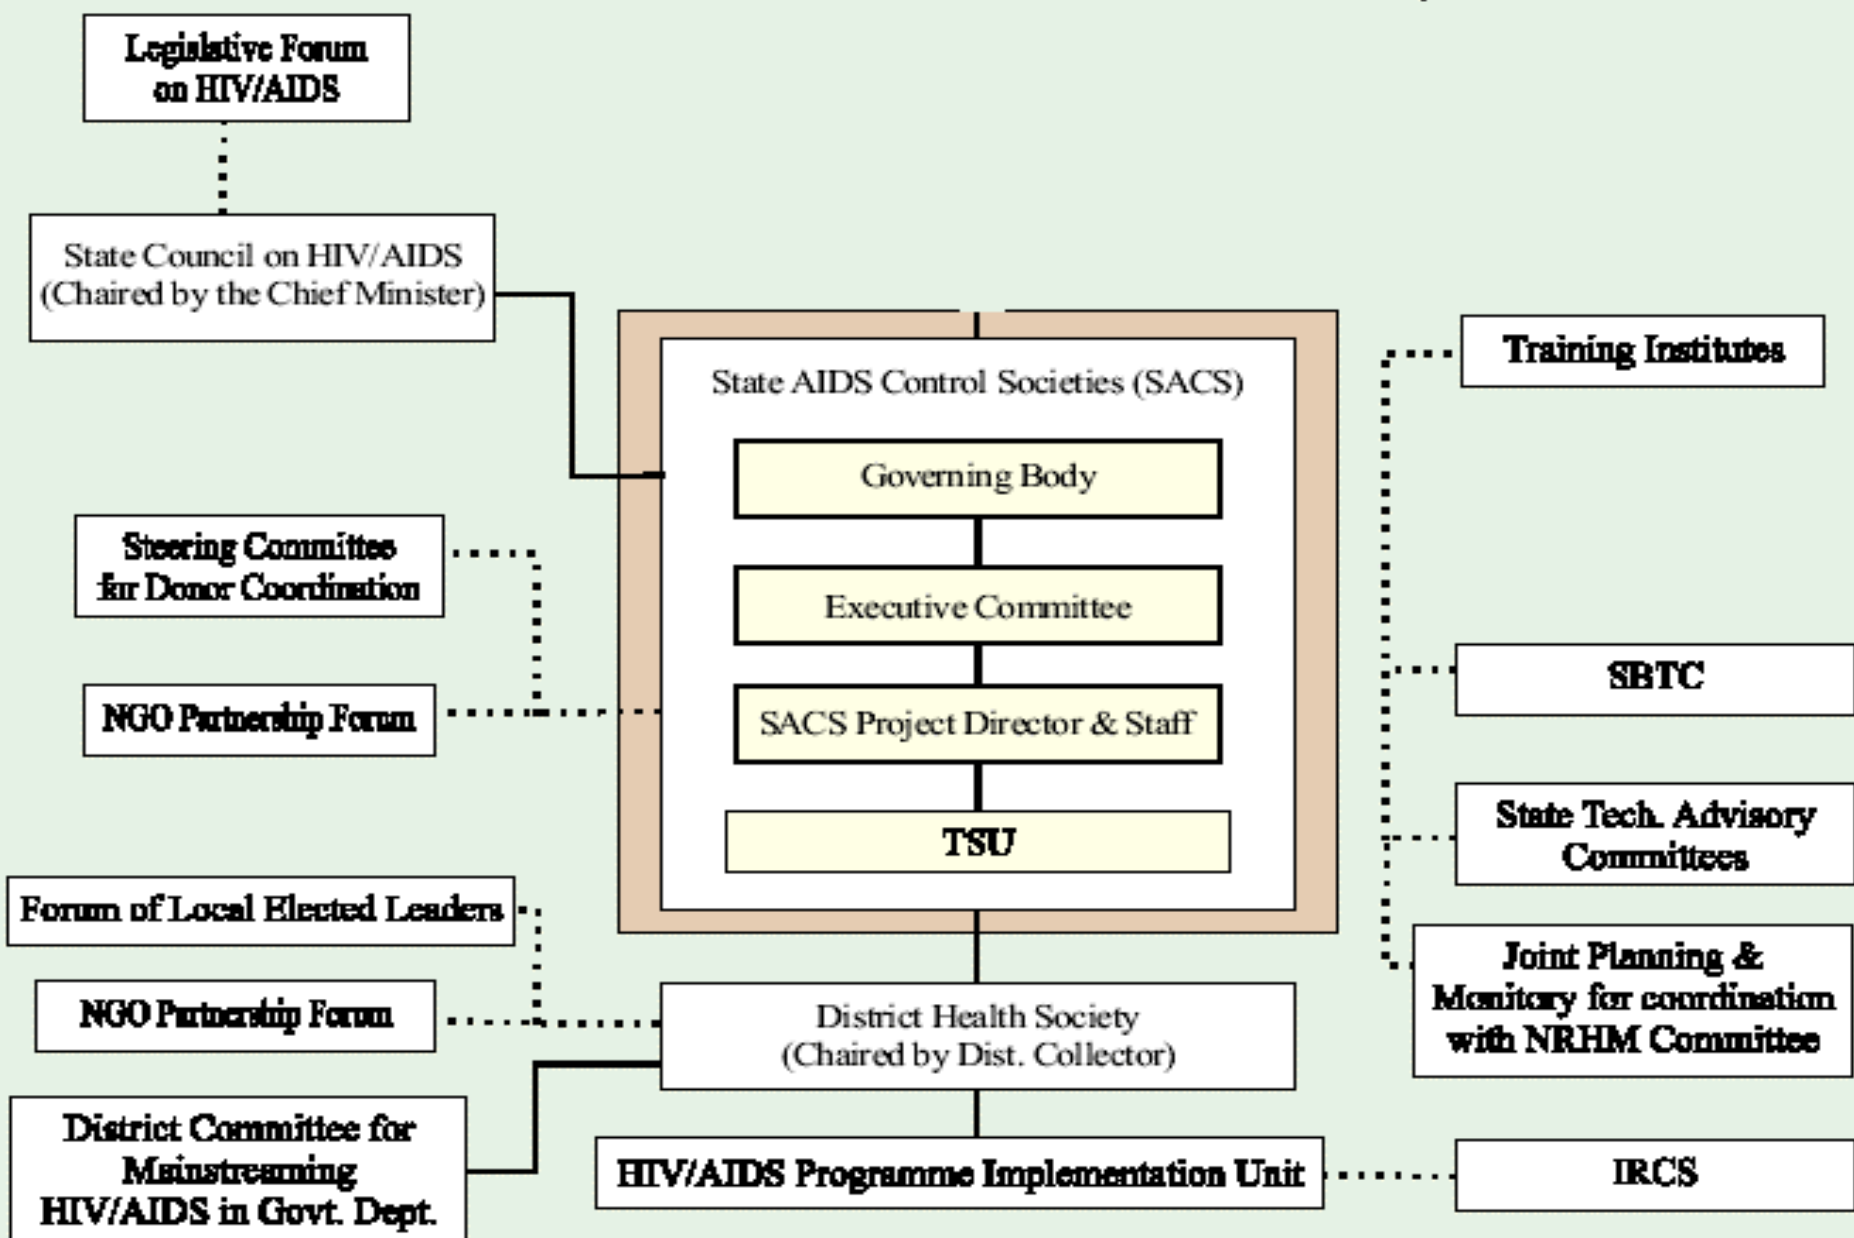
Legislative Forum on HIV/AIDS

State Council on HIV/AIDS (Chaired by the Chief Minister)

State AIDS Control Societies (SACS)

Governing Body

Executive Committee

SACS Project Director & Staff

TSU

Training Institutes

Steering Committee for Donor Coordination

NGO Partnership Forum

SBTC

State Tech. Advisory Committees

Forum of Local Elected Leaders

Joint Planning & Monitory for coordination with NRHM Committee

NGO Partnership Forum

District Health Society (Chaired by Dist. Collector)

District Committee for Mainstreaming HIV/AIDS in Govt. Dept.

HIV/AIDS Programme Implementation Unit

IRCS